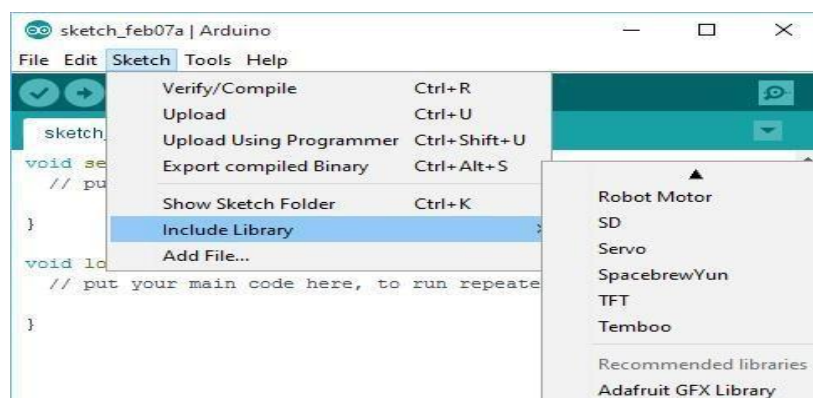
sketch_feb07a | Arduino

File Edit Sketch Tools Help

sketch_

void se
// pu

}

void lo
// put your main code here, to run repeate

}

Verify/Compile Ctrl+R
Upload Ctrl+U
Upload Using Programmer Ctrl+Shift+U
Export compiled Binary Ctrl+Alt+S
Show Sketch Folder Ctrl+K
Include Library
Add File...

Robot Motor
SD
Servo
SpacebrewYun
TFT
Temboo
Recommended libraries
Adafruit GFX Library